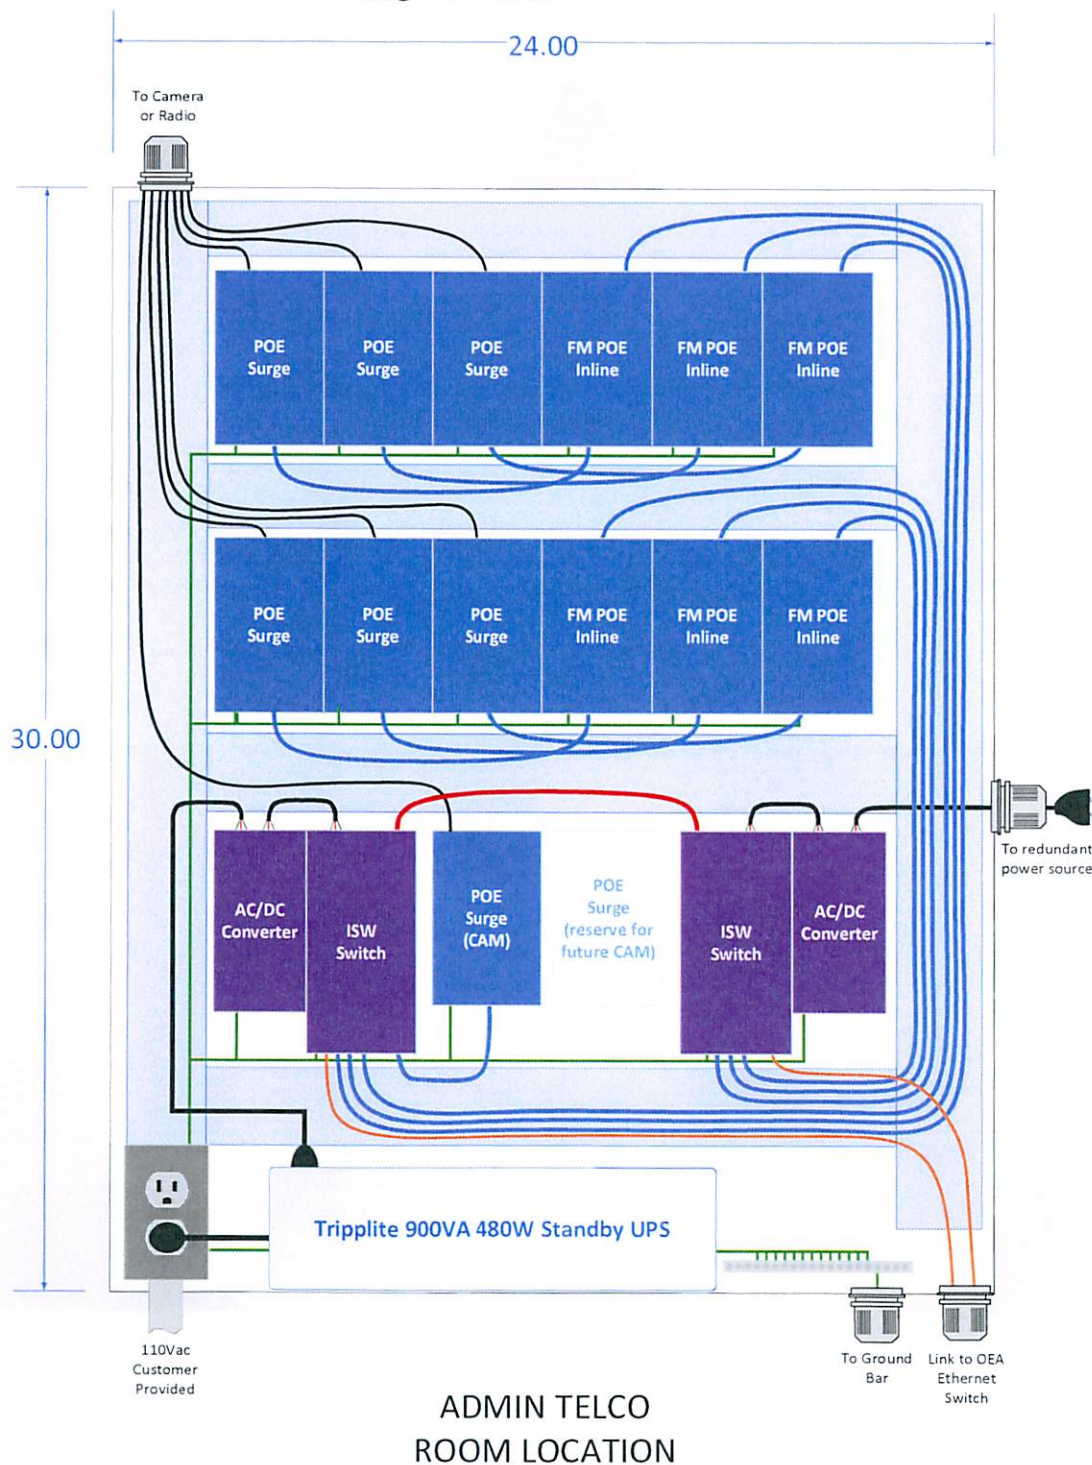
24.00

To Camera or Radio

30.00

POE Surge

POE Surge

POE Surge

FM POE Inline

FM POE Inline

FM POE Inline

POE Surge

POE Surge

POE Surge

FM POE Inline

FM POE Inline

FM POE Inline

AC/DC Converter

ISW Switch

POE Surge (CAM)

POE Surge (reserve for future CAM)

ISW Switch

AC/DC Converter

To redundant power source

Tripplite 900VA 480W Standby UPS

110Vac Customer Provided

To Ground Bar

Link to OEA Ethernet Switch

ADMIN TELCO ROOM LOCATION